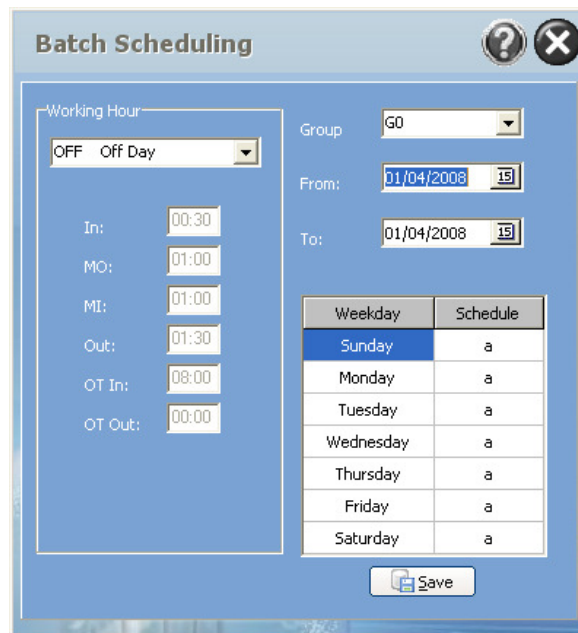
Batch Scheduling

Working Hour

OFF Off Day

In: 00:30

MO: 01:00

MI: 01:00

Out: 01:30

OT In: 08:00

OT Out: 00:00

Group G0

From: 01/04/2008

To: 01/04/2008

| Weekday | Schedule |
|---|---|
| Sunday | a |
| Monday | a |
| Tuesday | a |
| Wednesday | a |
| Thursday | a |
| Friday | a |
| Saturday | a |

Save